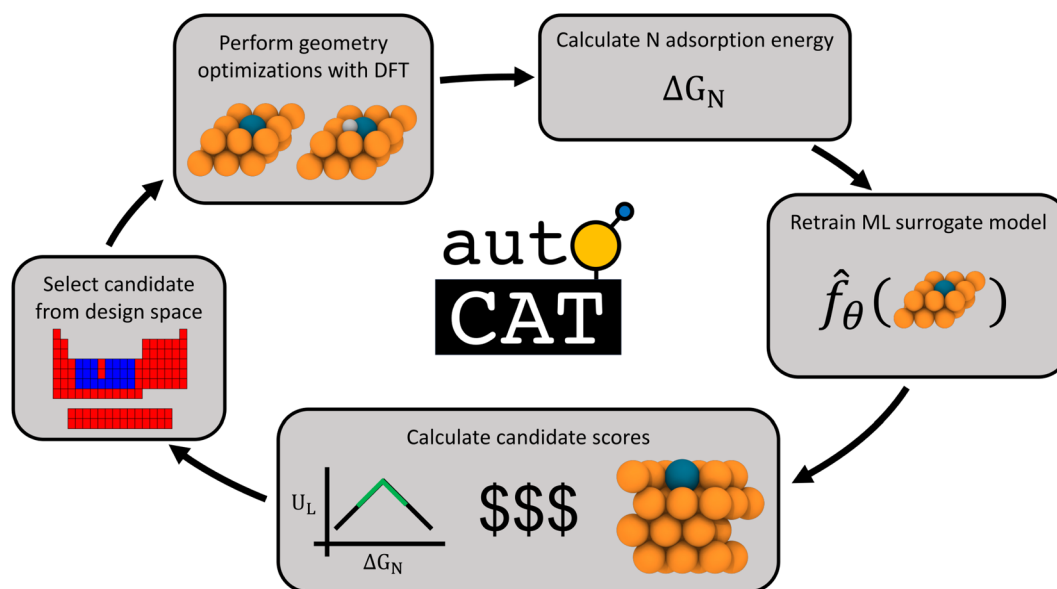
Perform geometry optimizations with DFT

Calculate N adsorption energy

$\Delta G_N$

Retrain ML surrogate model

$\hat{f}_\theta( \quad )$

auto

CAT

Select candidate from design space

Calculate candidate scores

$U_L$

$\Delta G_N$

$$$